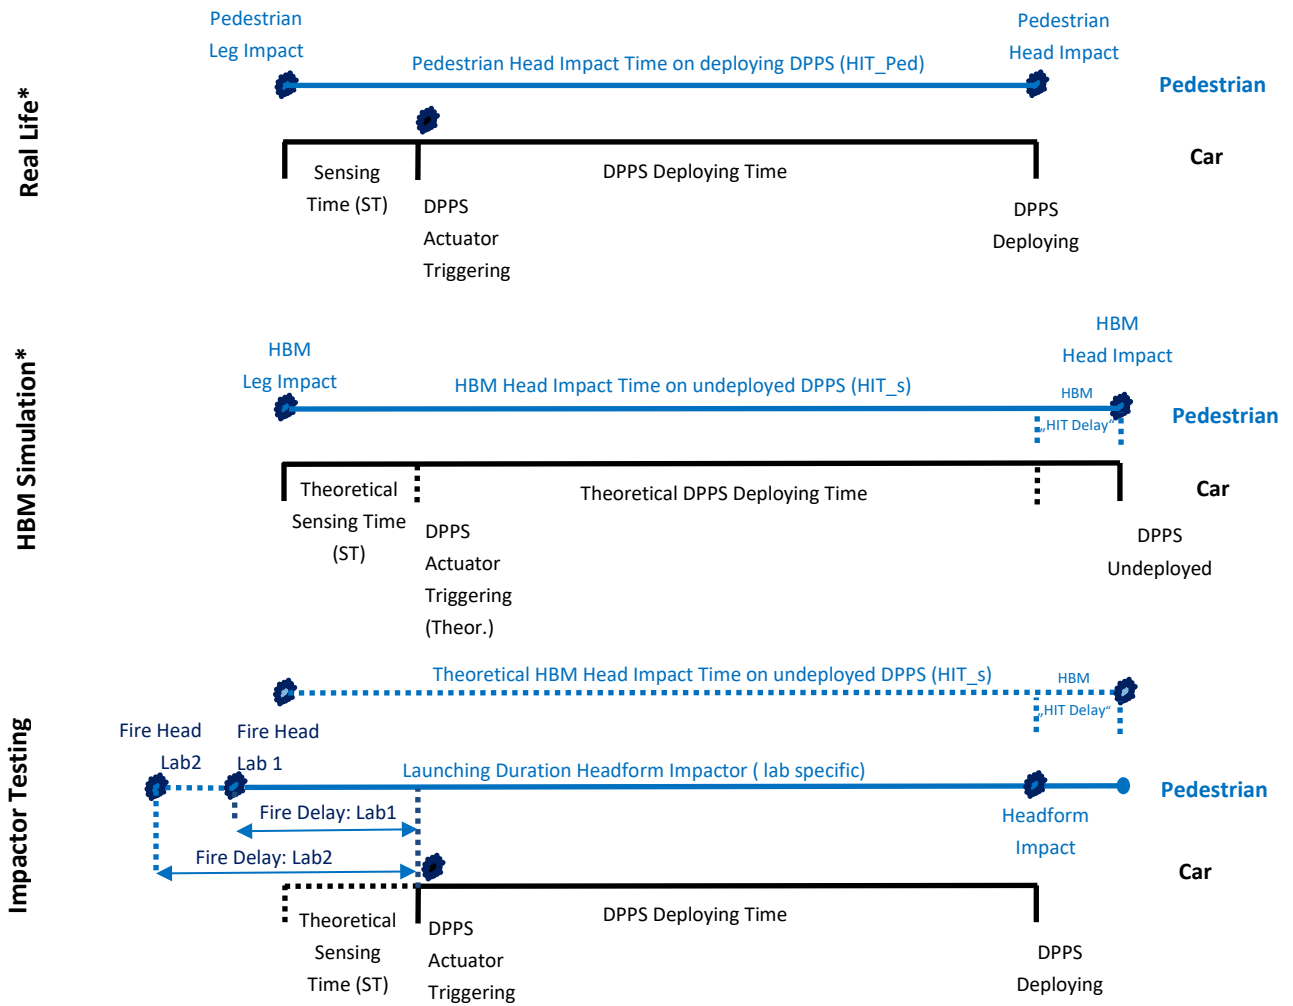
Real Life*

Pedestrian Leg Impact

Pedestrian Head Impact Time on deploying DPPS (HIT_Ped)

Pedestrian Head Impact

Pedestrian

Car

Sensing Time (ST)

DPPS Deploying Time

DPPS Actuator Triggering

DPPS Deploying

HBM Simulation*

HBM Leg Impact

HBM Head Impact Time on undeployed DPPS (HIT_s)

HBM Head Impact

HBM „HIT Delay"

Pedestrian

Car

Theoretical Sensing Time (ST)

Theoretical DPPS Deploying Time

DPPS Actuator Triggering (Theor.)

DPPS Undeployed

Impactor Testing

Theoretical HBM Head Impact Time on undeployed DPPS (HIT_s)

HBM „HIT Delay"

Fire Head Lab2

Fire Head Lab 1

Launching Duration Headform Impactor ( lab specific)

Pedestrian

Fire Delay: Lab1

Fire Delay: Lab2

Headform Impact

Car

Theoretical Sensing Time (ST)

DPPS Deploying Time

DPPS Actuator Triggering

DPPS Deploying